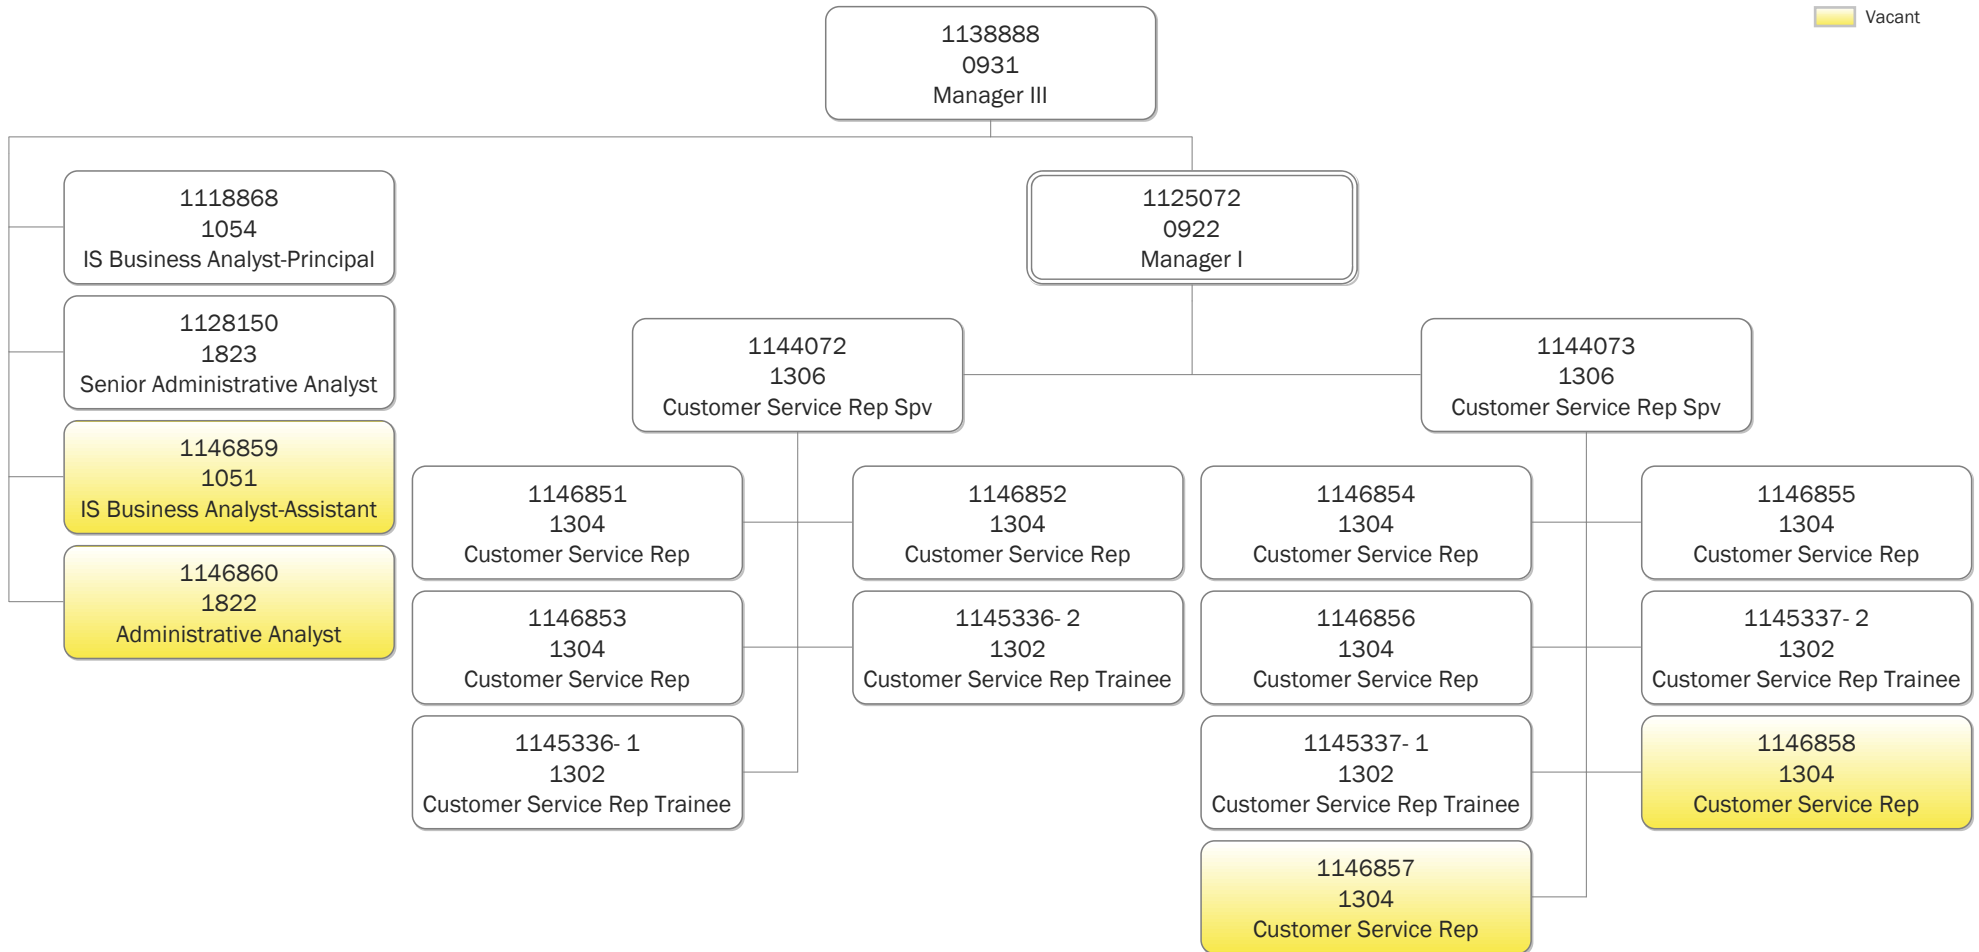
Vacant

1138888
0931
Manager III

1118868
1054
IS Business Analyst-Principal

1128150
1823
Senior Administrative Analyst

1146859
1051
IS Business Analyst-Assistant

1146860
1822
Administrative Analyst

1125072
0922
Manager I

1144072
1306
Customer Service Rep Spv

1146851
1304
Customer Service Rep

1146852
1304
Customer Service Rep

1146853
1304
Customer Service Rep

1145336- 2
1302
Customer Service Rep Trainee

1145336- 1
1302
Customer Service Rep Trainee

1144073
1306
Customer Service Rep Spv

1146854
1304
Customer Service Rep

1146855
1304
Customer Service Rep

1146856
1304
Customer Service Rep

1145337- 2
1302
Customer Service Rep Trainee

1145337- 1
1302
Customer Service Rep Trainee

1146858
1304
Customer Service Rep

1146857
1304
Customer Service Rep